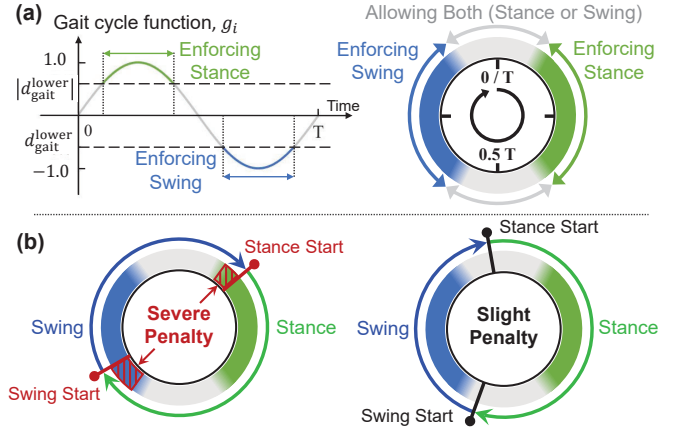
(a) Gait cycle function, $g_i$

1.0

$|d_{\text{gait}}^{\text{lower}}|$

Enforcing Stance

Time

0

T

$d_{\text{gait}}^{\text{lower}}$

−1.0

Enforcing Swing

Allowing Both (Stance or Swing)

Enforcing Swing

Enforcing Stance

0 / T

0.5 T

(b)

Stance Start

Swing

Severe Penalty

Stance

Swing Start

Stance Start

Swing

Slight Penalty

Stance

Swing Start